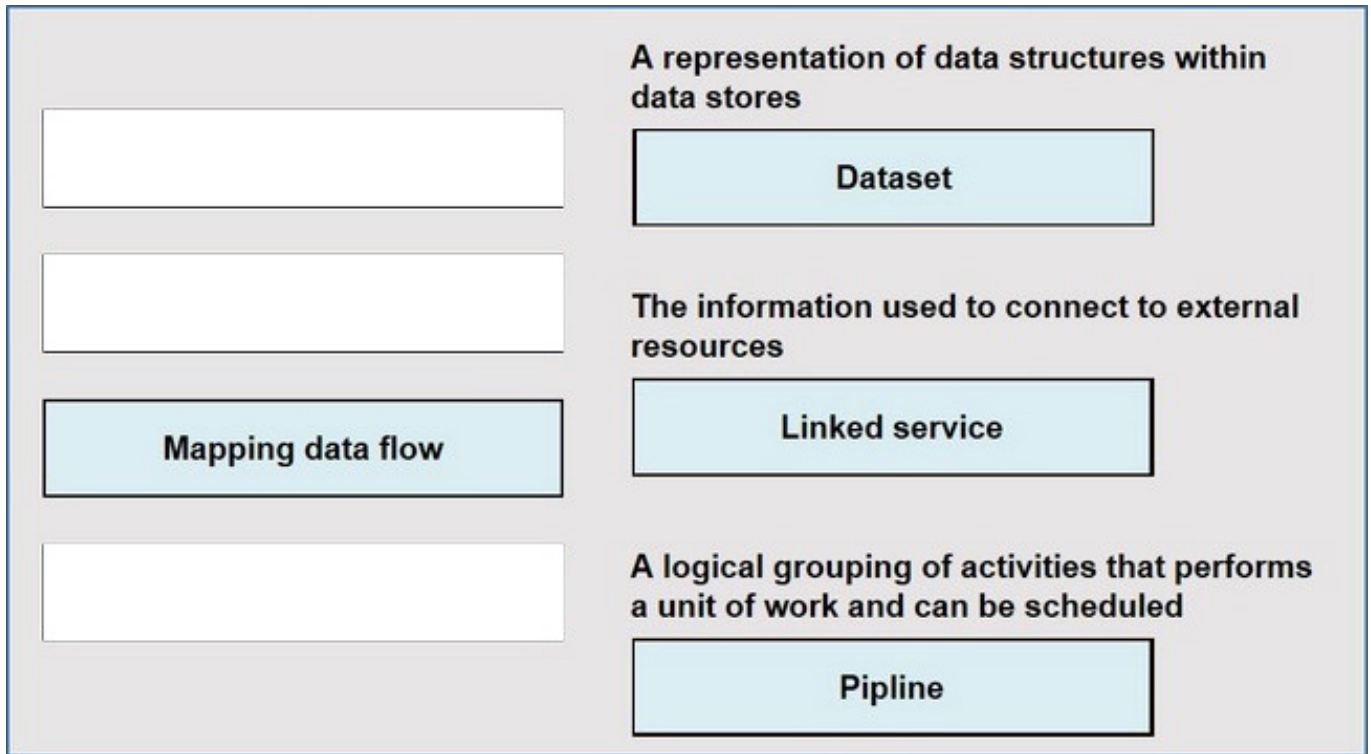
Mapping data flow

A representation of data structures within data stores

Dataset

The information used to connect to external resources

Linked service

A logical grouping of activities that performs a unit of work and can be scheduled

Pipline